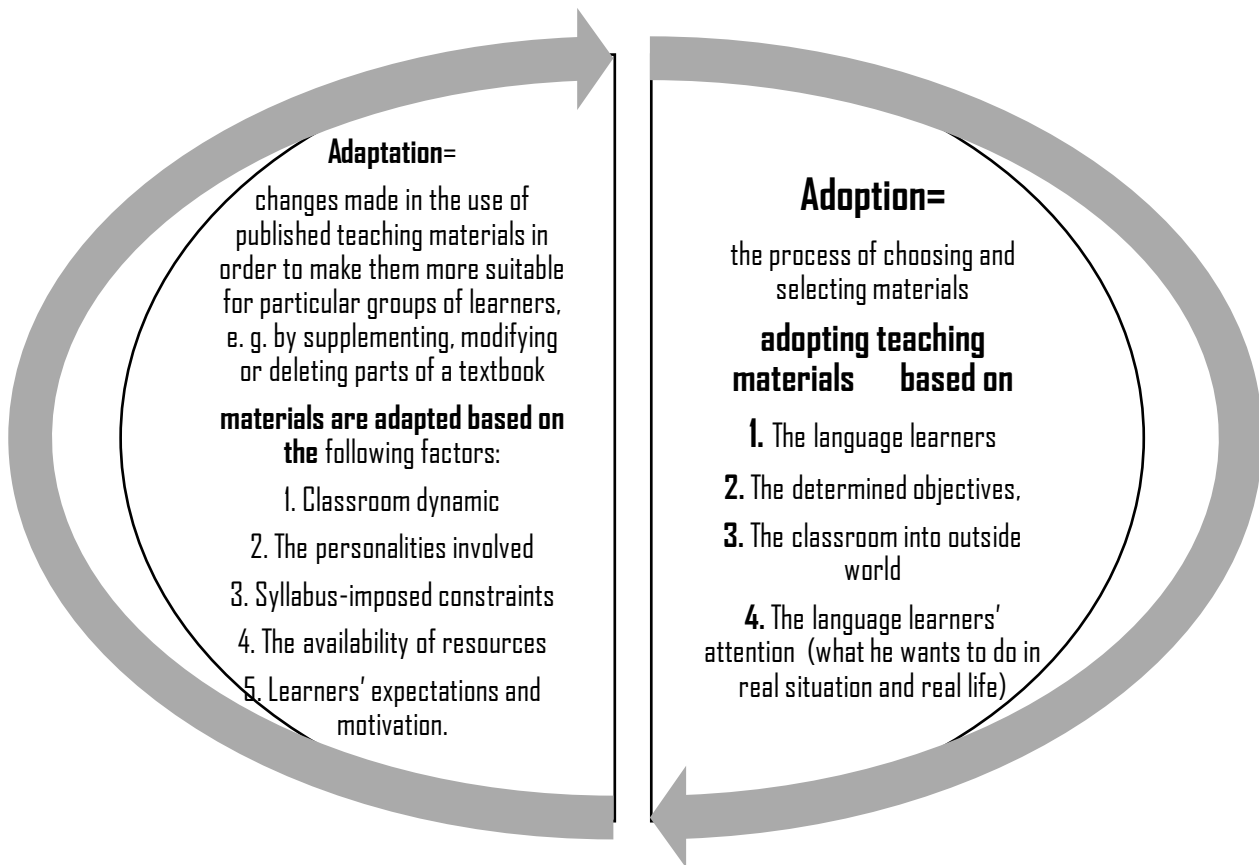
**Adaptation**=

changes made in the use of published teaching materials in order to make them more suitable for particular groups of learners, e. g. by supplementing, modifying or deleting parts of a textbook

**materials are adapted based on the** following factors:

1. Classroom dynamic

2. The personalities involved

3. Syllabus-imposed constraints

4. The availability of resources

5. Learners' expectations and motivation.

**Adoption=**

the process of choosing and selecting materials

**adopting teaching materials based on**

**1.** The language learners

**2.** The determined objectives,

**3.** The classroom into outside world

**4.** The language learners' attention (what he wants to do in real situation and real life)